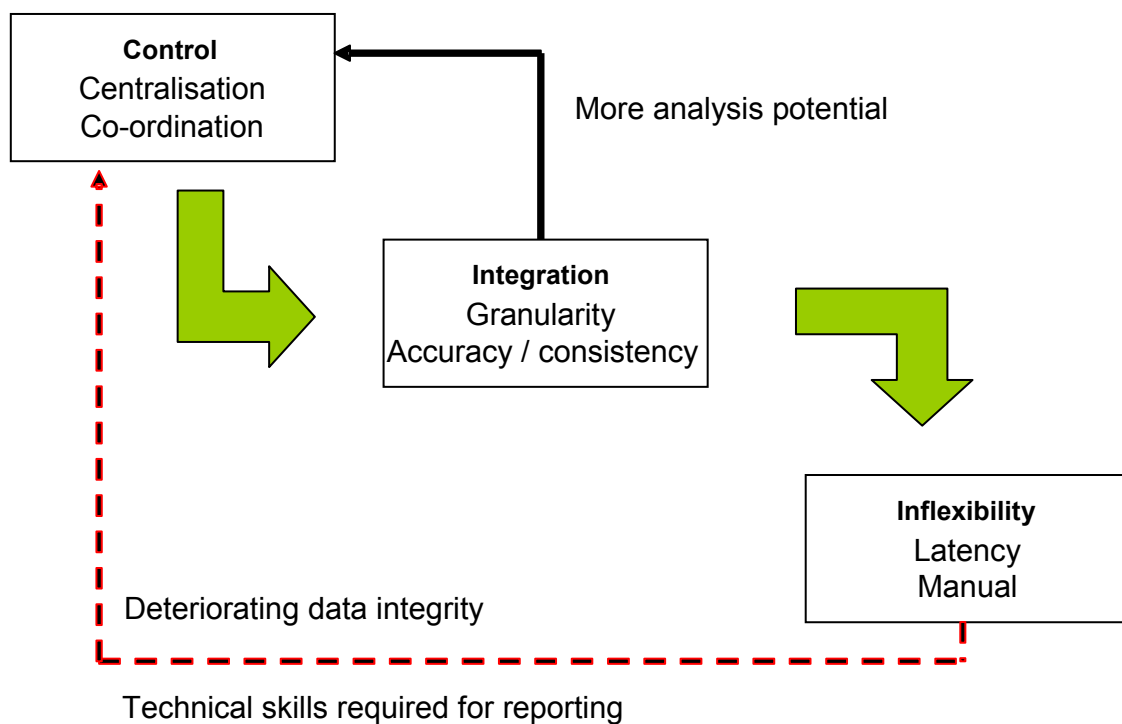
**Control**
Centralisation
Co-ordination

More analysis potential

**Integration**
Granularity
Accuracy / consistency

**Inflexibility**
Latency
Manual

Deteriorating data integrity

Technical skills required for reporting